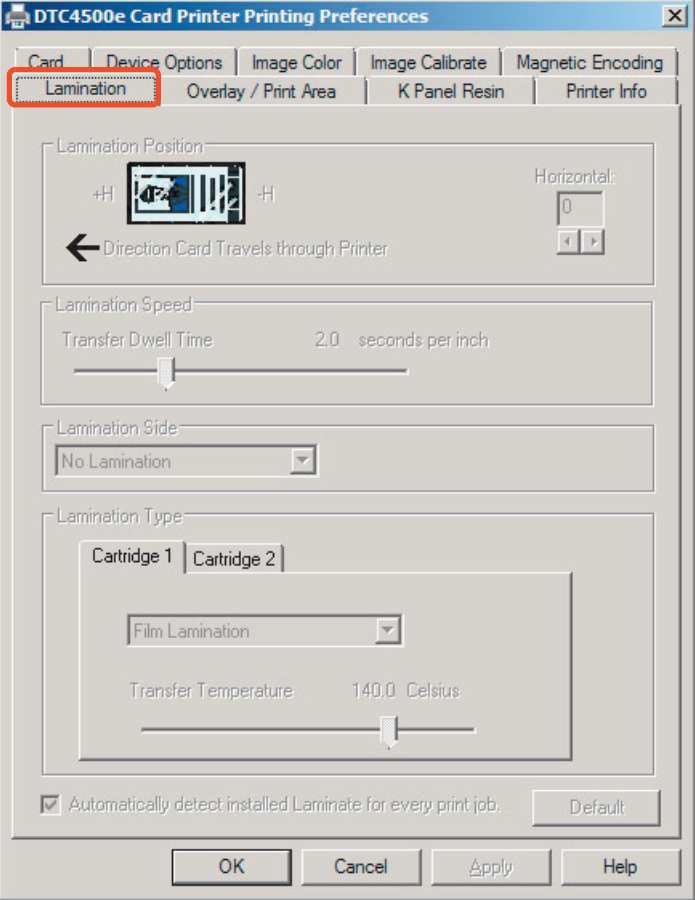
DTC4500e Card Printer Printing Preferences

Card
Device Options
Image Color
Image Calibrate
Magnetic Encoding
Lamination
Overlay / Print Area
K Panel Resin
Printer Info

Lamination Position
+H
-H
Horizontal:
0
Direction Card Travels through Printer

Lamination Speed
Transfer Dwell Time
2.0
seconds per inch

Lamination Side
No Lamination

Lamination Type
Cartridge 1
Cartridge 2
Film Lamination
Transfer Temperature
140.0
Celsius

Automatically detect installed Laminate for every print job.
Default

OK
Cancel
Apply
Help